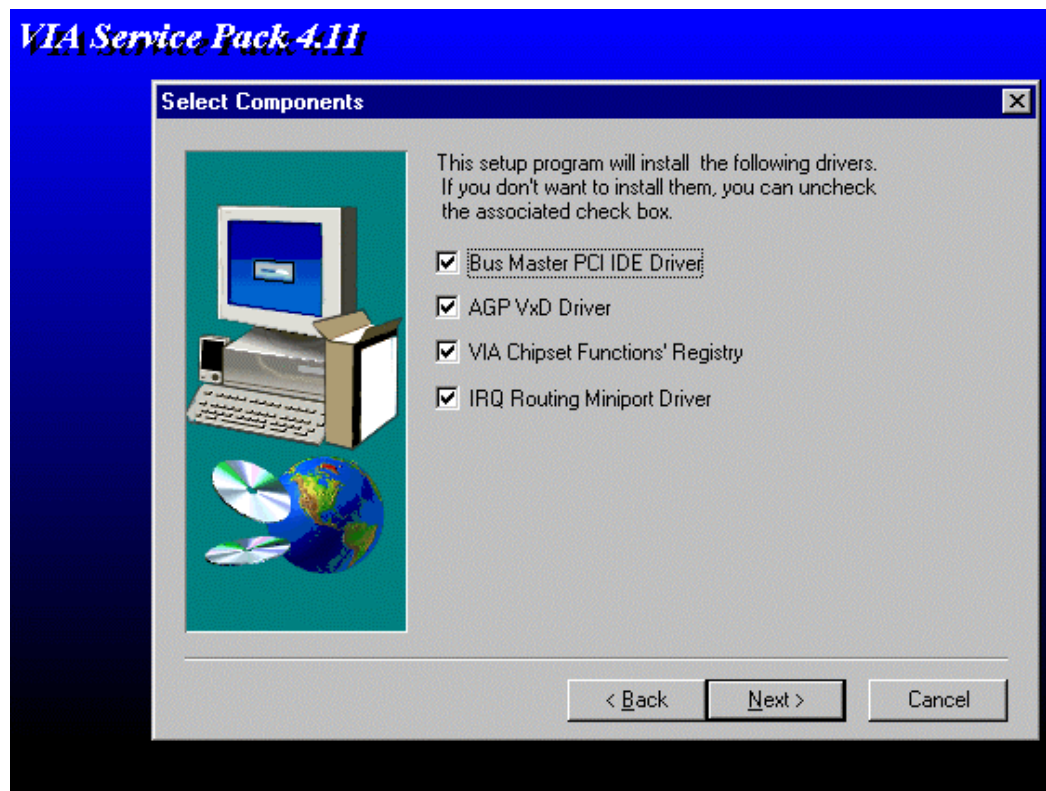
VIA Service Pack 4.11

Select Components

This setup program will install the following drivers. If you don't want to install them, you can uncheck the associated check box.

Bus Master PCI IDE Driver

AGP VxD Driver

VIA Chipset Functions' Registry

IRQ Routing Miniport Driver

< Back

Next >

Cancel